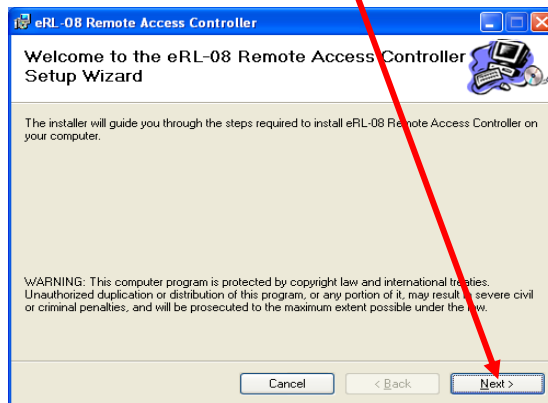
eRL-08 Remote Access Controller

Welcome to the eRL-08 Remote Access Controller Setup Wizard

The installer will guide you through the steps required to install eRL-08 Remote Access Controller on your computer.

WARNING: This computer program is protected by copyright law and international treaties. Unauthorized duplication or distribution of this program, or any portion of it, may result in severe civil or criminal penalties, and will be prosecuted to the maximum extent possible under the law.

Cancel

< Back

Next >